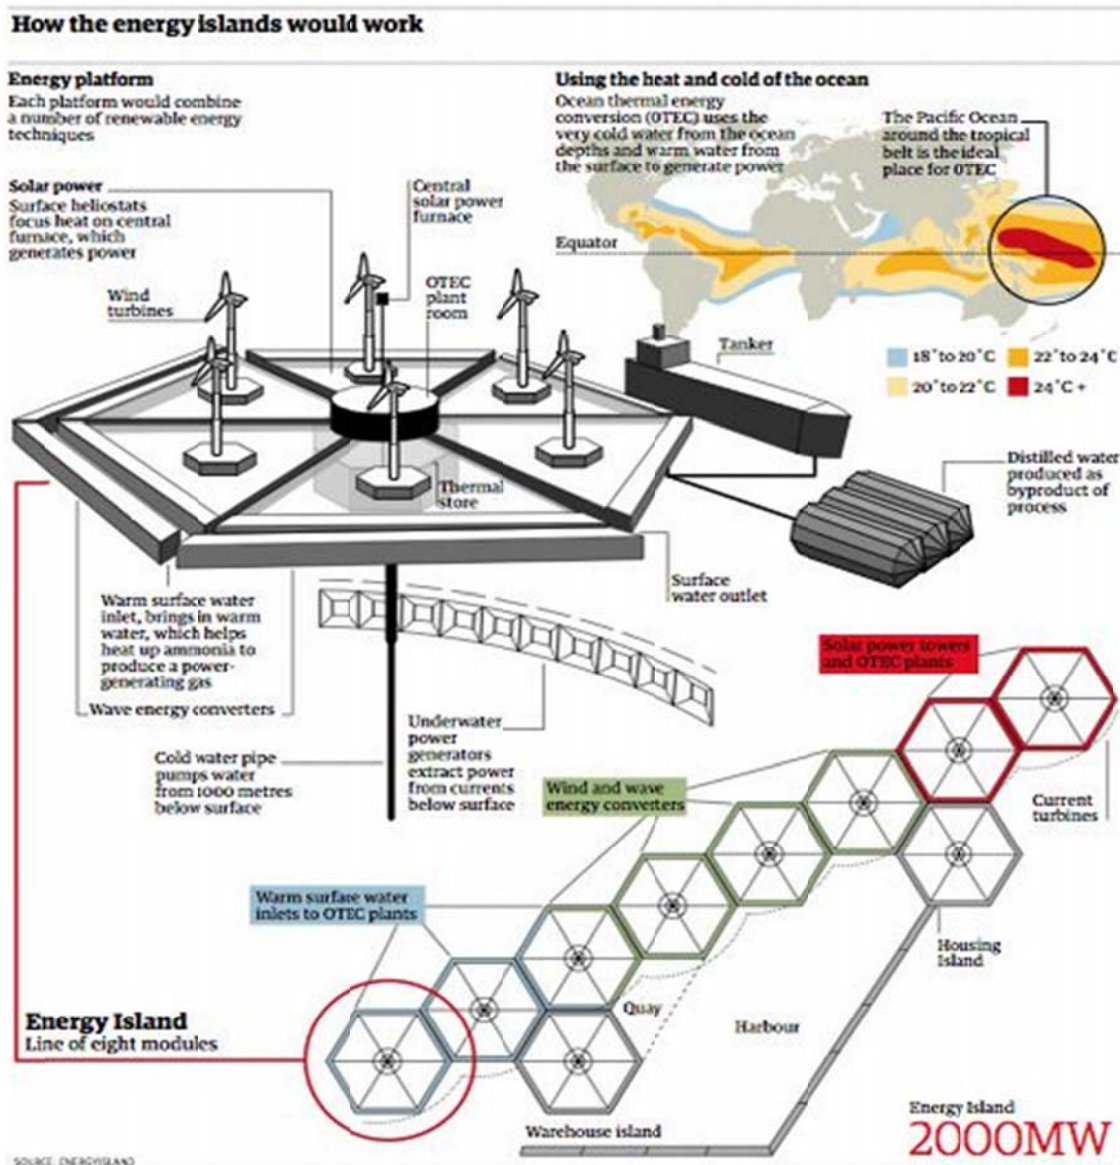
How the energy islands would work

Energy platform
Each platform would combine a number of renewable energy techniques

Using the heat and cold of the ocean
Ocean thermal energy conversion (OTEC) uses the very cold water from the ocean depths and warm water from the surface to generate power

The Pacific Ocean around the tropical belt is the ideal place for OTEC

Equator

Solar power
Surface heliostats focus heat on central furnace, which generates power

Central solar power furnace

Wind turbines

OTEC plant room

Tanker

18°to 20°C
22°to 24°C
20°to 22°C
24°C +

Thermal store

Distilled water produced as byproduct of process

Surface water outlet

Warm surface water inlet, brings in warm water, which helps heat up ammonia to produce a power-generating gas

Wave energy converters

Solar power towers and OTEC plants

Underwater power generators extract power from currents below surface

Cold water pipe pumps water from 1000 metres below surface

Wind and wave energy converters

Current turbines

Warm surfate water inlets to OTEC plants

Housing island

Quay

Harbour

Energy Island
Line of eight modules

Warehouse island

Energy Island
2000MW

SOURCE: ENERGYISLAND